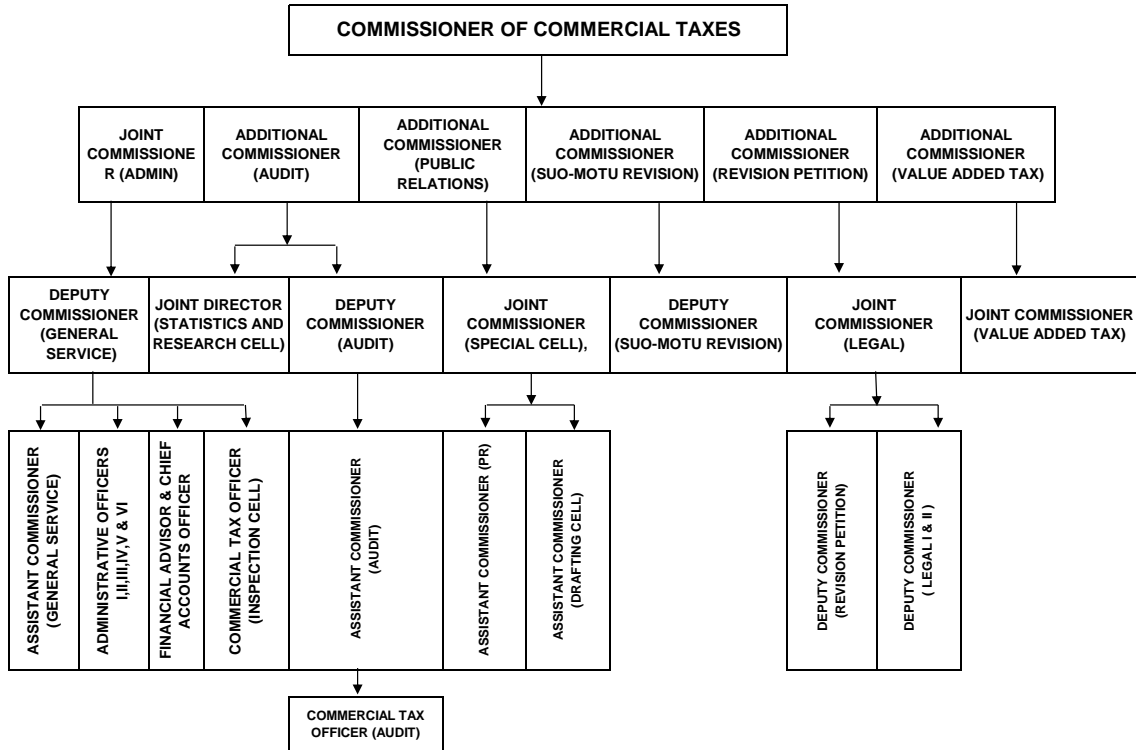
COMMISSIONER OF COMMERCIAL TAXES

JOINT COMMISSIONER (ADMIN)

ADDITIONAL COMMISSIONER (AUDIT)

ADDITIONAL COMMISSIONER (PUBLIC RELATIONS)

ADDITIONAL COMMISSIONER (SUO-MOTU REVISION)

ADDITIONAL COMMISSIONER (REVISION PETITION)

ADDITIONAL COMMISSIONER (VALUE ADDED TAX)

DEPUTY COMMISSIONER (GENERAL SERVICE)

JOINT DIRECTOR (STATISTICS AND RESEARCH CELL)

DEPUTY COMMISSIONER (AUDIT)

JOINT COMMISSIONER (SPECIAL CELL),

DEPUTY COMMISSIONER (SUO-MOTU REVISION)

JOINT COMMISSIONER (LEGAL)

JOINT COMMISSIONER (VALUE ADDED TAX)

ASSISTANT COMMISSIONER (GENERAL SERVICE)

ADMINISTRATIVE OFFICERS I,II,III,IV,V & VI

FINANCIAL ADVISOR & CHIEF ACCOUNTS OFFICER

COMMERCIAL TAX OFFICER (INSPECTION CELL)

ASSISTANT COMMISSIONER (AUDIT)

ASSISTANT COMMISSIONER (PR)

ASSISTANT COMMISSIONER (DRAFTING CELL)

DEPUTY COMMISSIONER (REVISION PETITION)

DEPUTY COMMISSIONER ( LEGAL I & II )

COMMERCIAL TAX OFFICER (AUDIT)